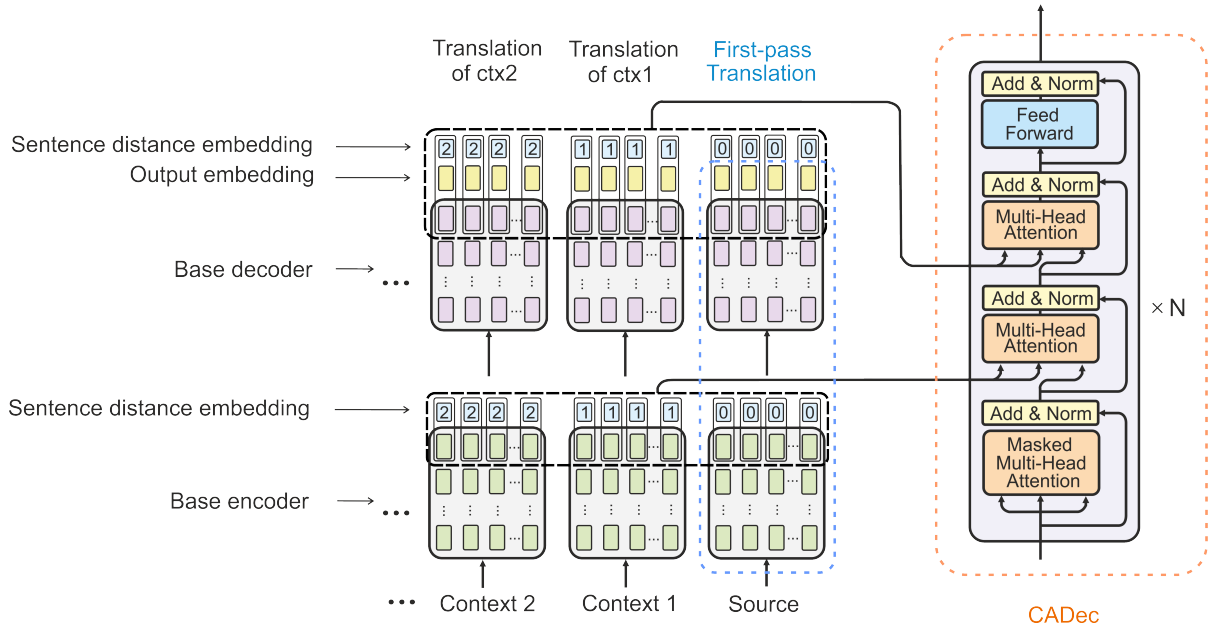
Translation of ctx2

Translation of ctx1

First-pass Translation

Sentence distance embedding

Output embedding

2 2 2 2

1 1 1 1

0 0 0 0

Base decoder

...

Sentence distance embedding

2 2 2 2

1 1 1 1

0 0 0 0

Base encoder

...

... Context 2

Context 1

Source

Add & Norm

Feed Forward

Add & Norm

Multi-Head Attention

Add & Norm

Multi-Head Attention

Add & Norm

Masked Multi-Head Attention

× N

CADec